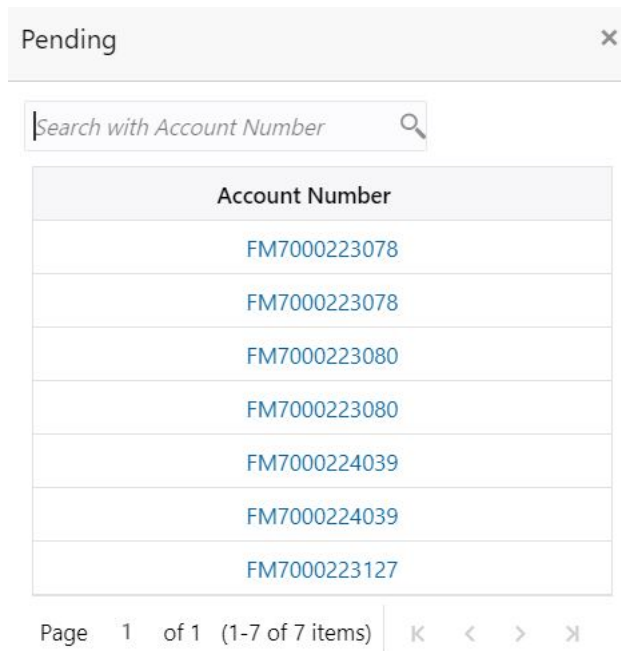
Pending ×

Search with Account Number

| Account Number |
|---|
| FM7000223078 |
| FM7000223078 |
| FM7000223080 |
| FM7000223080 |
| FM7000224039 |
| FM7000224039 |
| FM7000223127 |

Page 1 of 1 (1-7 of 7 items) K < > >I